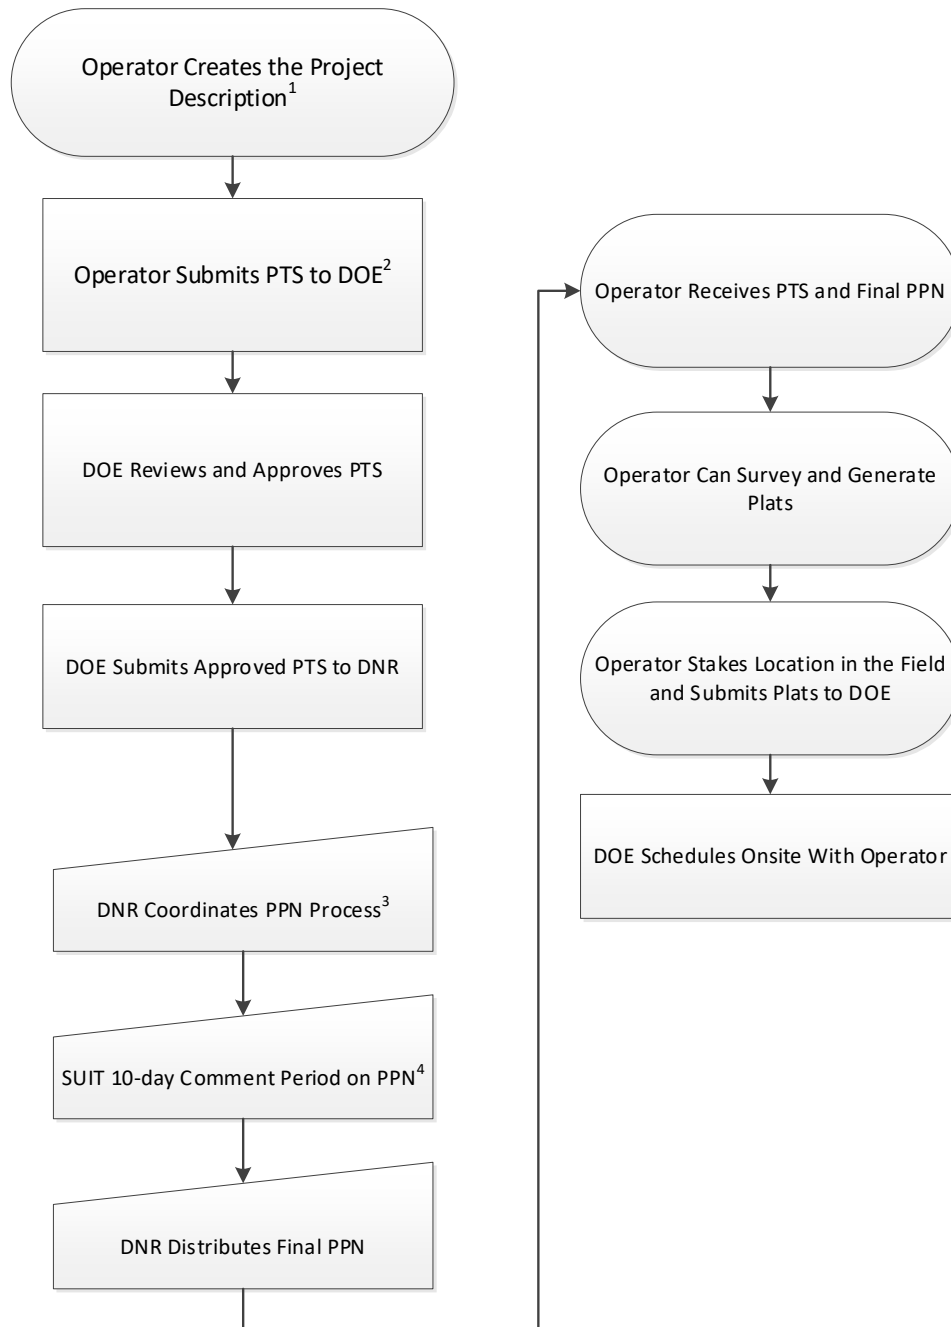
Operator Creates the Project Description$^1$

Operator Submits PTS to DOE$^2$

DOE Reviews and Approves PTS

DOE Submits Approved PTS to DNR

DNR Coordinates PPN Process$^3$

SUIT 10-day Comment Period on PPN$^4$

DNR Distributes Final PPN

Operator Receives PTS and Final PPN

Operator Can Survey and Generate Plats

Operator Stakes Location in the Field and Submits Plats to DOE

DOE Schedules Onsite With Operator